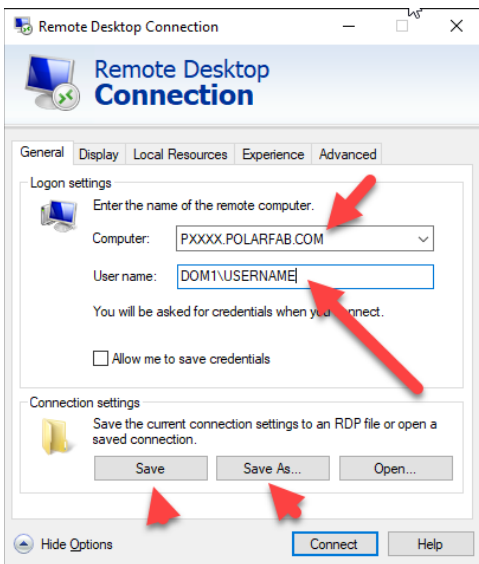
Remote Desktop Connection

Remote Desktop
Connection

General | Display | Local Resources | Experience | Advanced

Logon settings

Enter the name of the remote computer.

Computer: PXXXX.POLARFAB.COM

User name: DOM1\USERNAME

You will be asked for credentials when y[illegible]nnect.

Allow me to save credentials

Connection settings

Save the current connection settings to an RDP file or open a saved connection.

Save | Save As... | Open...

Hide Options | Connect | Help